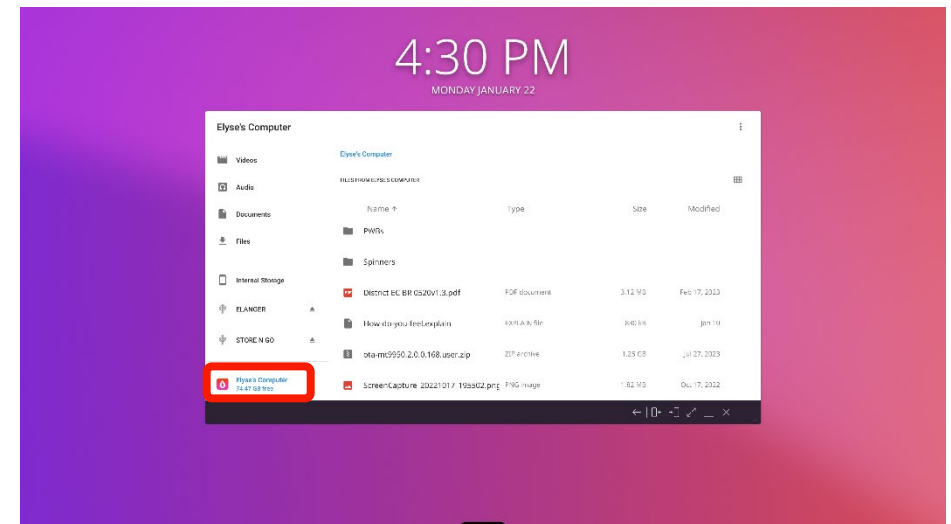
4:30 PM
MONDAY JANUARY 22

Elyse's Computer

Videos
Audio
Documents
Files
Internal Storage
ELANGER
STORE N GO
Elyse's Computer
74.47 GB free

Elyse's Computer

FILES/HOME/ELYSE'S COMPUTER

| Name ↑ | Type | Size | Modified |
|---|---|---|---|
| PWRs | | | |
| Spinners | | | |
| District EC BR 0520v1.3.pdf | PDF document | 3.12 MB | Feb 17, 2023 |
| How-do-you-feel.explain | EXPLAIN file | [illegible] | Jan 10 |
| ota-mt9950.2.0.0.168.user.zip | ZIP archive | 1.25 GB | Jul 27, 2023 |
| ScreenCapture 20221017 195502.png | PNG image | 1.82 MB | Oct 17, 2022 |